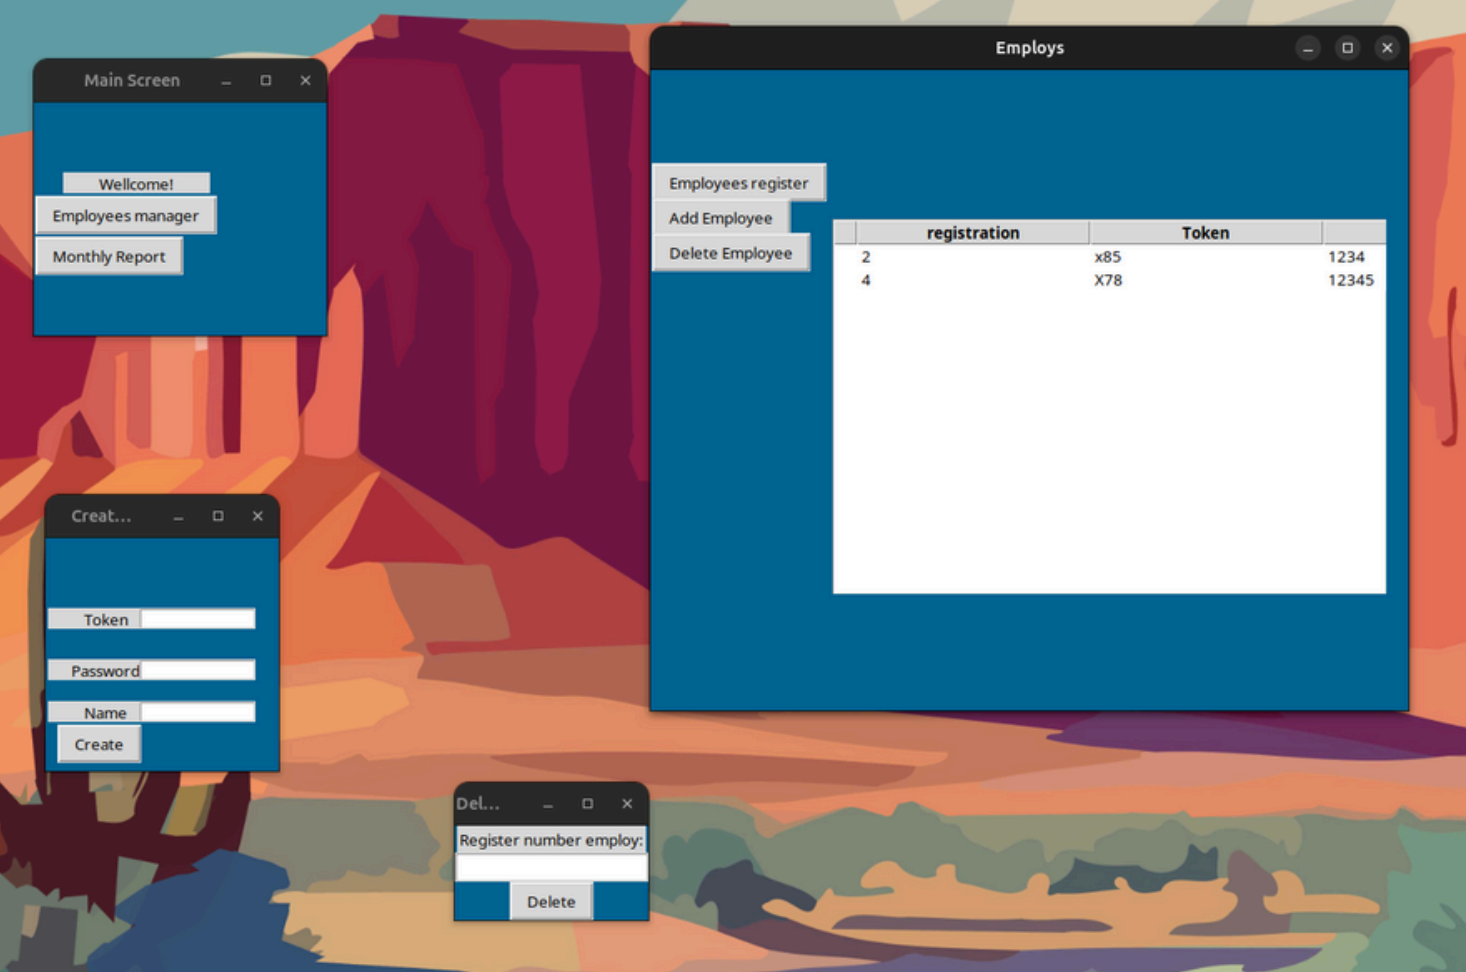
Main Screen

Wellcome!

Employees manager

Monthly Report

Employs

Employees register

Add Employee

Delete Employee

| | registration | Token | |
|---|---|---|---|
| | 2 | x85 | 1234 |
| | 4 | X78 | 12345 |

Creat...

Token

Password

Name

Create

Del...

Register number employ:

Delete